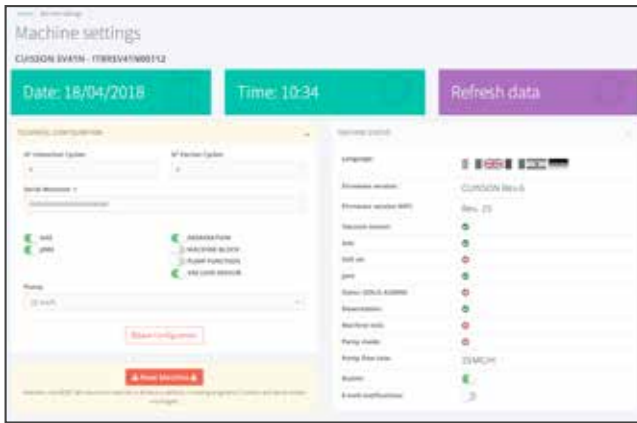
Machine settings

CUSSION SVATN - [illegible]

Date: 18/04/2018

Time: 10:34

Refresh data

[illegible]

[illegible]

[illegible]

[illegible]

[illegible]

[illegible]

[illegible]

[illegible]

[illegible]

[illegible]

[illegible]

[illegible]

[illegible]

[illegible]

Language

Firmware version

CUSSION Rev.6

Firmware version WIFI

Rev. 23

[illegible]

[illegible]

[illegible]

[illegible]

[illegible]

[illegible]

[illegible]

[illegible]

Pump flow rate

25M3/H

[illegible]

E-mail notifications